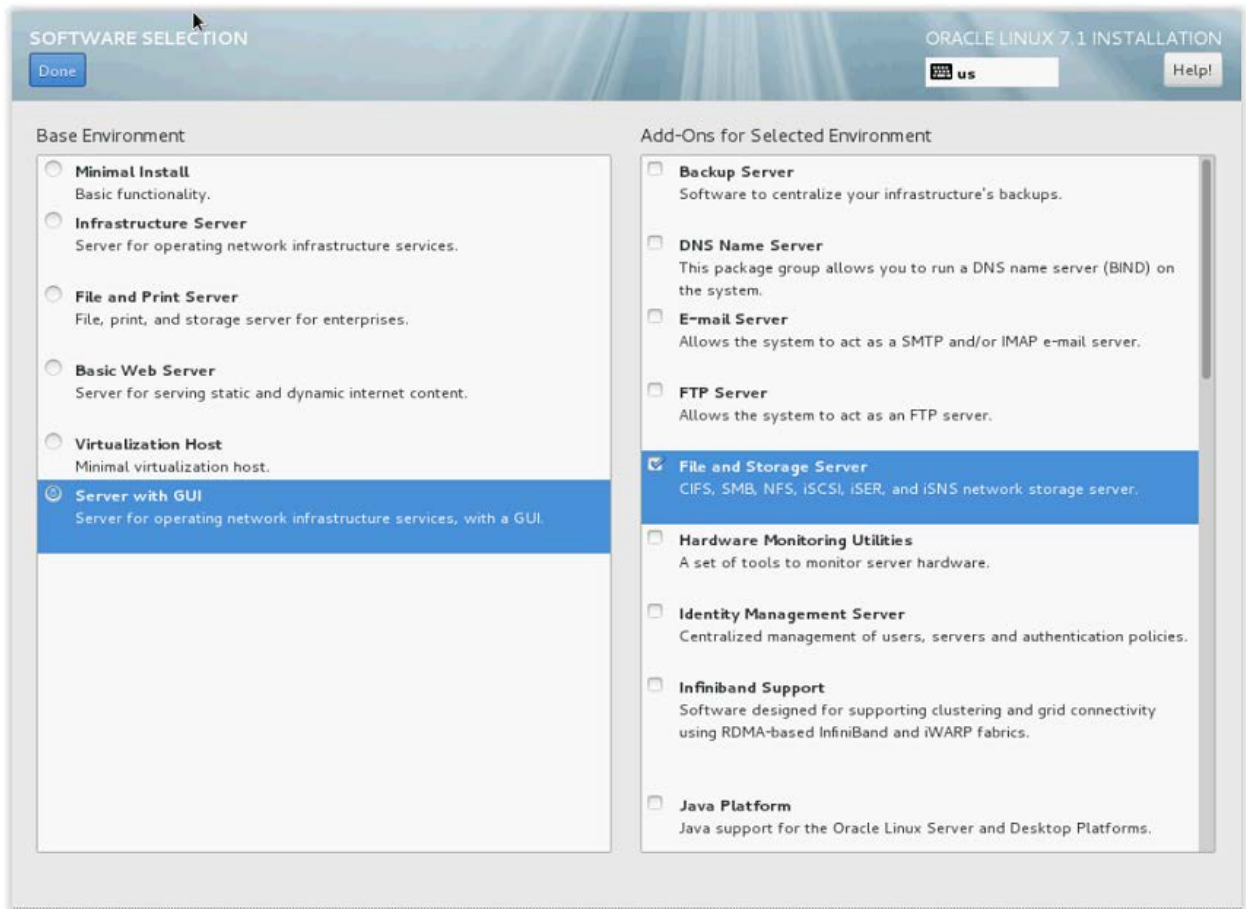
SOFTWARE SELECTION

Done

ORACLE LINUX 7.1 INSTALLATION

us

Help!

Base Environment

Minimal Install
Basic functionality.

Infrastructure Server
Server for operating network infrastructure services.

File and Print Server
File, print, and storage server for enterprises.

Basic Web Server
Server for serving static and dynamic internet content.

Virtualization Host
Minimal virtualization host.

Server with GUI
Server for operating network infrastructure services, with a GUI.

Add-Ons for Selected Environment

Backup Server
Software to centralize your infrastructure's backups.

DNS Name Server
This package group allows you to run a DNS name server (BIND) on the system.

E-mail Server
Allows the system to act as a SMTP and/or IMAP e-mail server.

FTP Server
Allows the system to act as an FTP server.

File and Storage Server
CIFS, SMB, NFS, iSCSI, iSER, and iSNS network storage server.

Hardware Monitoring Utilities
A set of tools to monitor server hardware.

Identity Management Server
Centralized management of users, servers and authentication policies.

Infiniband Support
Software designed for supporting clustering and grid connectivity using RDMA-based InfiniBand and iWARP fabrics.

Java Platform
Java support for the Oracle Linux Server and Desktop Platforms.